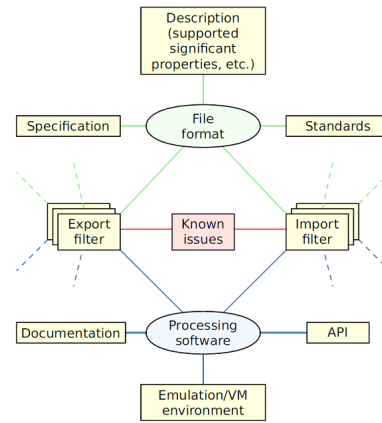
Description (supported significant properties, etc.)

Specification

File format

Standards

Export filter

Known issues

Import filter

Documentation

Processing software

API

Emulation/VM environment